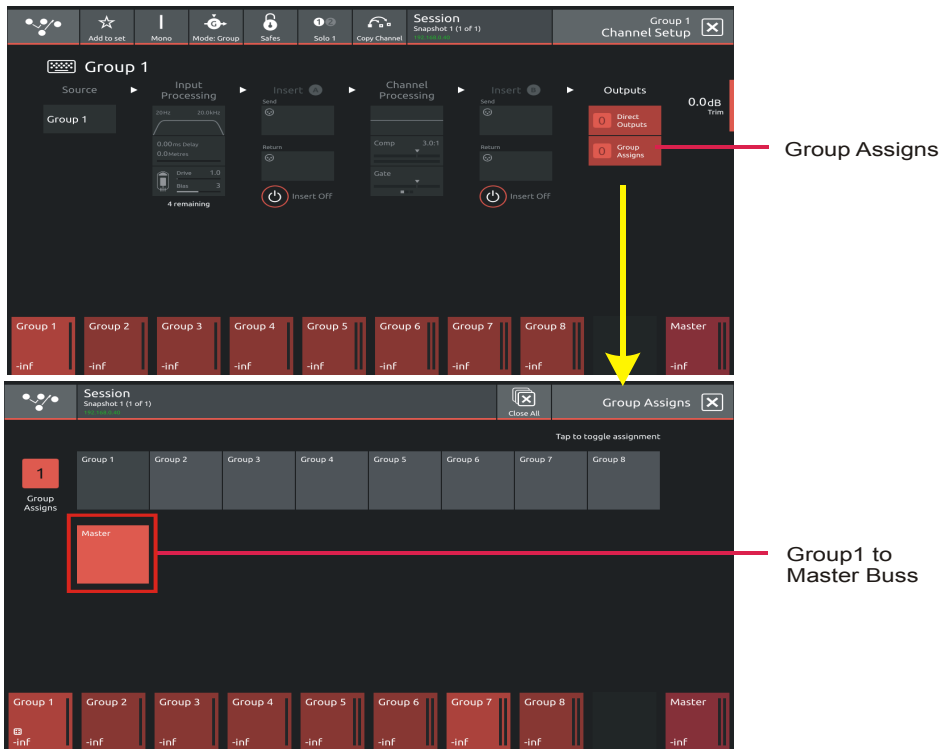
Add to set | Mono | Mode: Group | Safes | Solo 1 | Copy Channel

Session
Snapshot 1 (1 of 1)

Group 1
Channel Setup

Group 1

Source
Group 1

Input Processing
20Hz 20.0kHz
0.00ms Delay
0.0Metres
Drive 1.0
Bias 3
4 remaining

Insert
Send
Return
Insert Off

Channel Processing
Comp 3.0:1
Gate

Insert
Send
Return
Insert Off

Outputs
0 Direct Outputs
0 Group Assigns

0.0dB
Trim

Group Assigns

| Group 1 -inf | Group 2 -inf | Group 3 -inf | Group 4 -inf | Group 5 -inf | Group 6 -inf | Group 7 -inf | Group 8 -inf | | Master -inf |

Session
Snapshot 1 (1 of 1)

Close All

Group Assigns

Tap to toggle assignment

1
Group Assigns

Group 1 | Group 2 | Group 3 | Group 4 | Group 5 | Group 6 | Group 7 | Group 8

Master

Group1 to Master Buss

| Group 1 -inf | Group 2 -inf | Group 3 -inf | Group 4 -inf | Group 5 -inf | Group 6 -inf | Group 7 -inf | Group 8 -inf | | Master -inf |